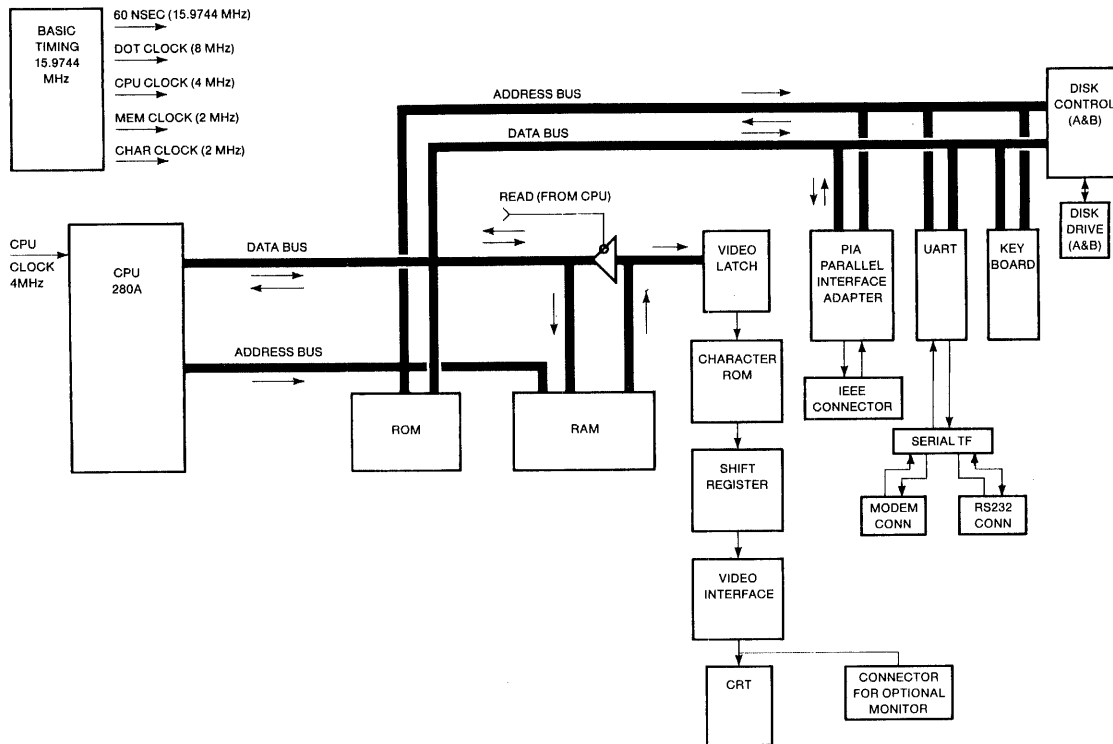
BASIC TIMING 15.9744 MHz

60 NSEC (15.9744 MHz)
DOT CLOCK (8 MHz)
CPU CLOCK (4 MHz)
MEM CLOCK (2 MHz)
CHAR CLOCK (2 MHz)

ADDRESS BUS
DATA BUS

DISK CONTROL (A&B)
DISK DRIVE (A&B)

CPU CLOCK 4MHz

CPU 280A

DATA BUS
ADDRESS BUS

READ (FROM CPU)

VIDEO LATCH
CHARACTER ROM
SHIFT REGISTER
VIDEO INTERFACE
CRT

CONNECTOR FOR OPTIONAL MONITOR

ROM
RAM

PIA PARALLEL INTERFACE ADAPTER
UART
KEY BOARD

IEEE CONNECTOR

SERIAL TF

MODEM CONN
RS232 CONN